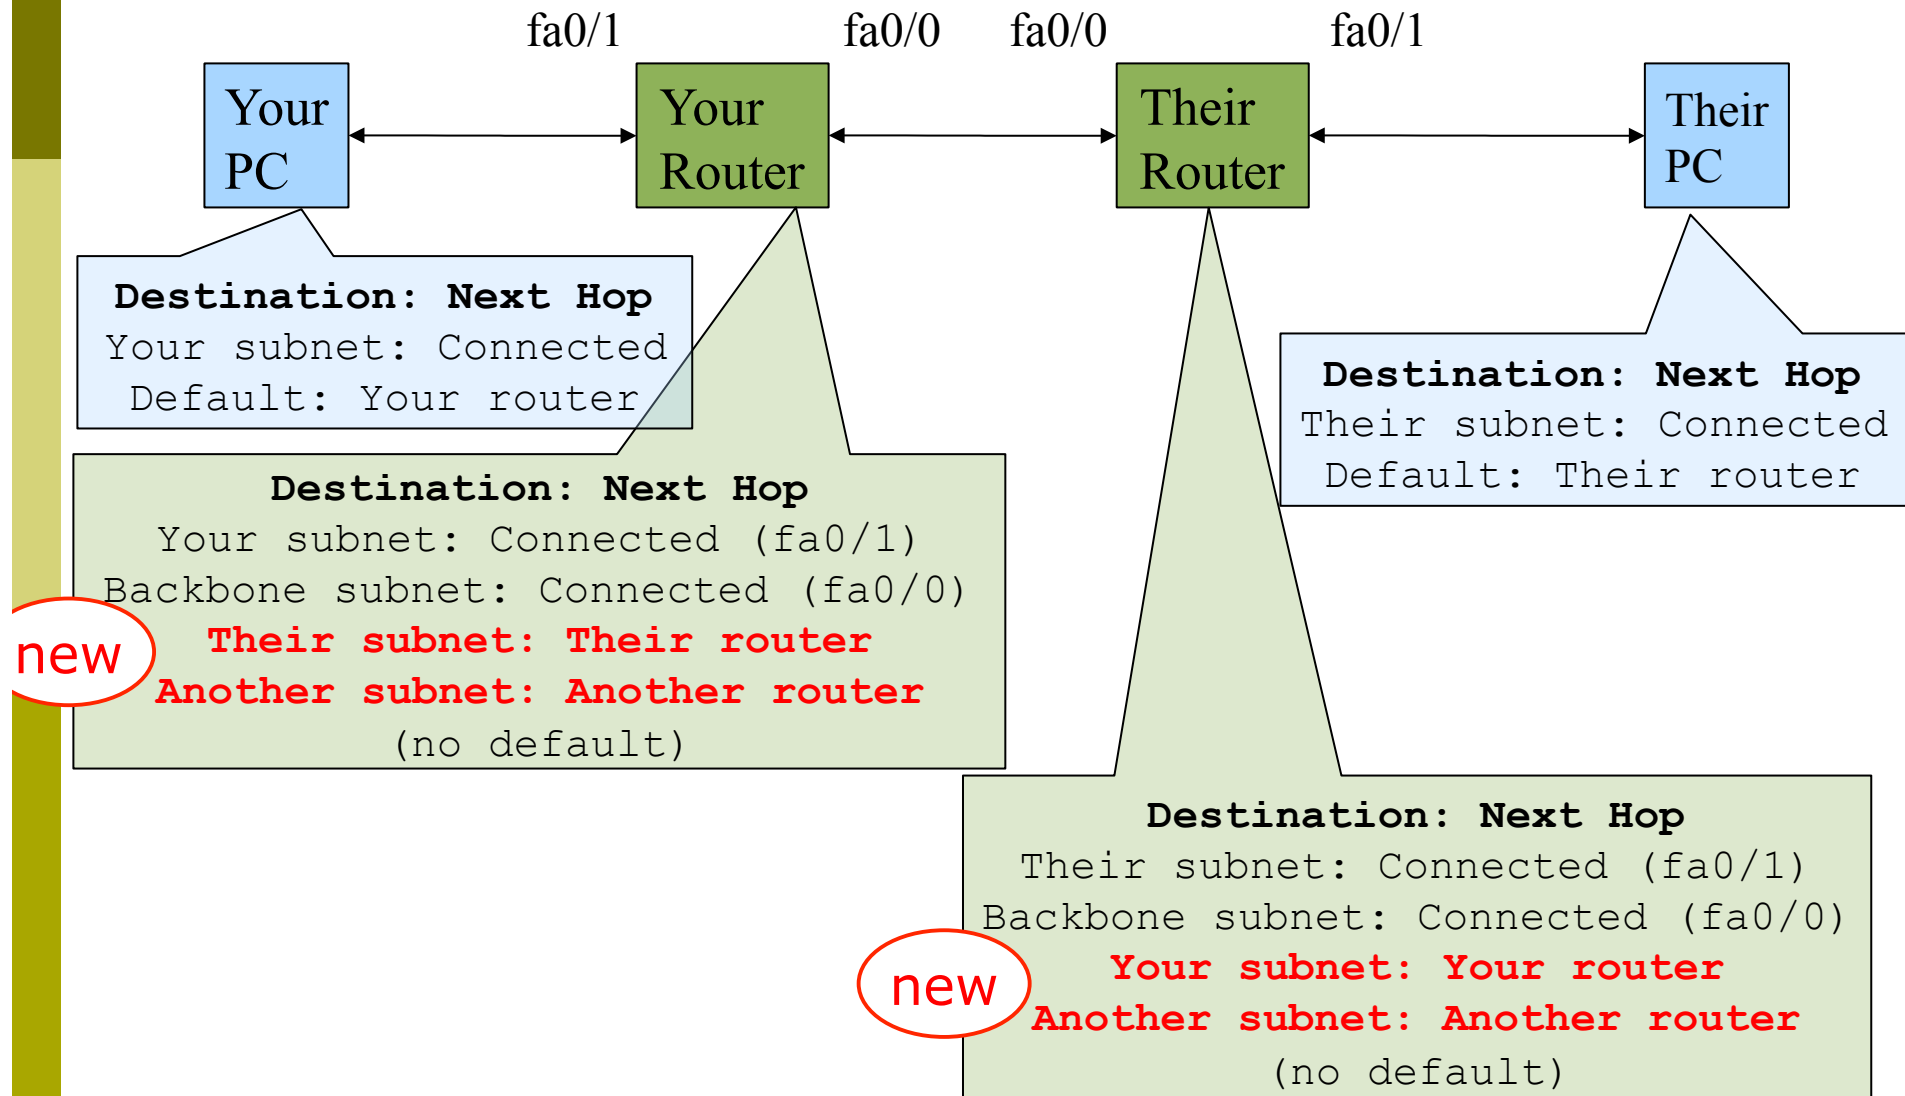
fa0/1 fa0/0 fa0/0 fa0/1

Your PC

Your Router

Their Router

Their PC

Destination: Next Hop
Your subnet: Connected
Default: Your router

Destination: Next Hop
Their subnet: Connected
Default: Their router

Destination: Next Hop
Your subnet: Connected (fa0/1)
Backbone subnet: Connected (fa0/0)
new
Their subnet: Their router
Another subnet: Another router
(no default)

Destination: Next Hop
Their subnet: Connected (fa0/1)
Backbone subnet: Connected (fa0/0)
new
Your subnet: Your router
Another subnet: Another router
(no default)